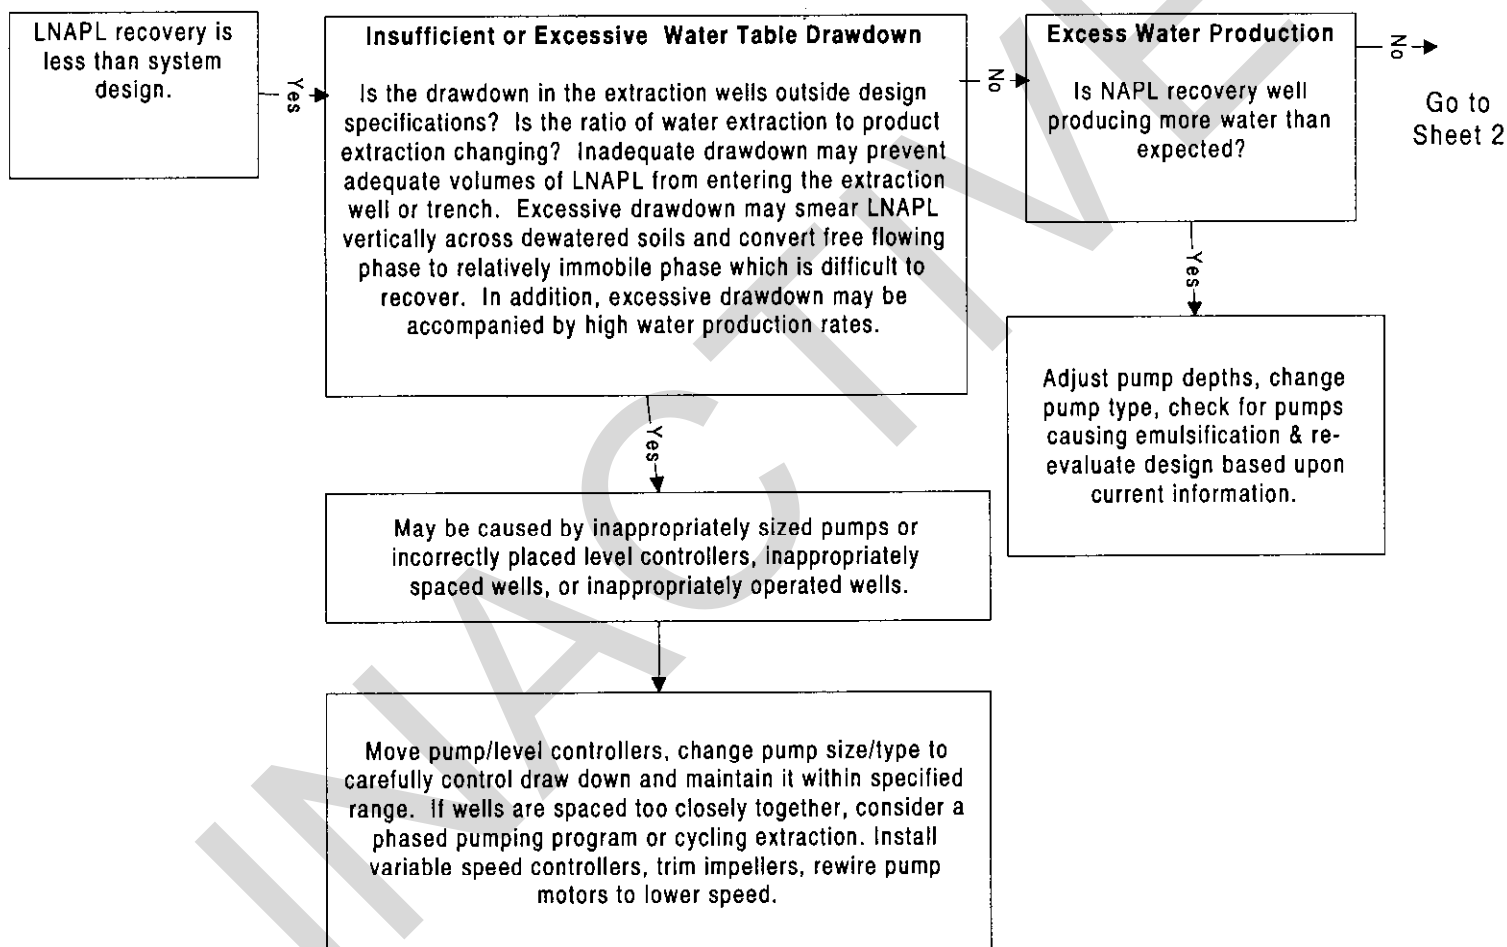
LNAPL recovery is less than system design.

Yes

Insufficient or Excessive Water Table Drawdown

Is the drawdown in the extraction wells outside design specifications? Is the ratio of water extraction to product extraction changing? Inadequate drawdown may prevent adequate volumes of LNAPL from entering the extraction well or trench. Excessive drawdown may smear LNAPL vertically across dewatered soils and convert free flowing phase to relatively immobile phase which is difficult to recover. In addition, excessive drawdown may be accompanied by high water production rates.

No

Excess Water Production

Is NAPL recovery well producing more water than expected?

No

Go to Sheet 2

Yes

Adjust pump depths, change pump type, check for pumps causing emulsification & re-evaluate design based upon current information.

Yes

May be caused by inappropriately sized pumps or incorrectly placed level controllers, inappropriately spaced wells, or inappropriately operated wells.

Move pump/level controllers, change pump size/type to carefully control draw down and maintain it within specified range. If wells are spaced too closely together, consider a phased pumping program or cycling extraction. Install variable speed controllers, trim impellers, rewire pump motors to lower speed.

INACTIVE